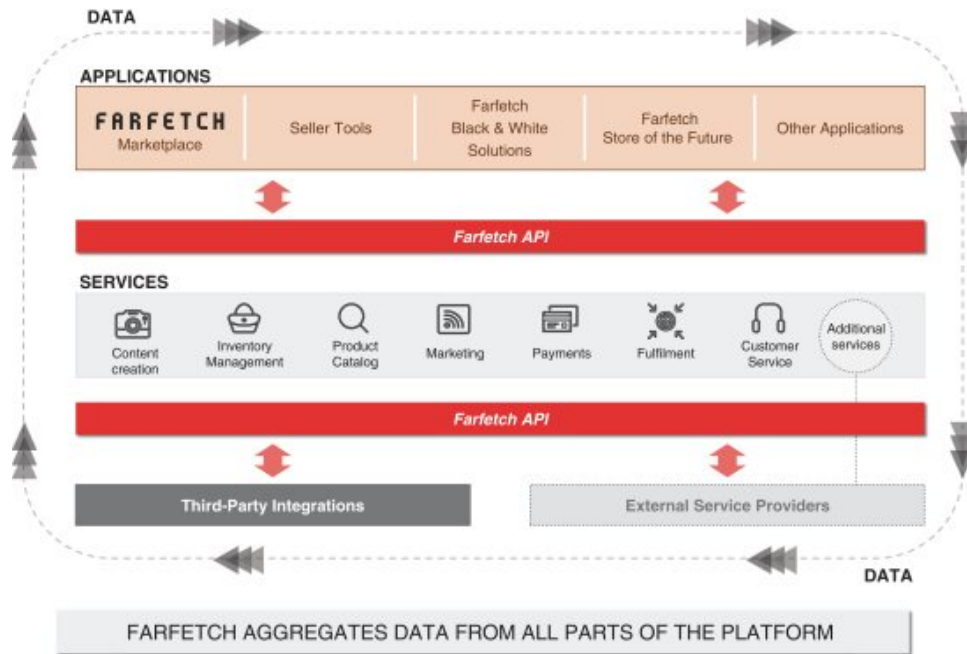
DATA

APPLICATIONS

| FARFETCH Marketplace | Seller Tools | Farfetch Black & White Solutions | Farfetch Store of the Future | Other Applications |
|---|---|---|---|---|

Farfetch API

SERVICES

Content creation

Inventory Management

Product Catalog

Marketing

Payments

Fulfilment

Customer Service

Additional services

Farfetch API

Third-Party Integrations

External Service Providers

DATA

FARFETCH AGGREGATES DATA FROM ALL PARTS OF THE PLATFORM